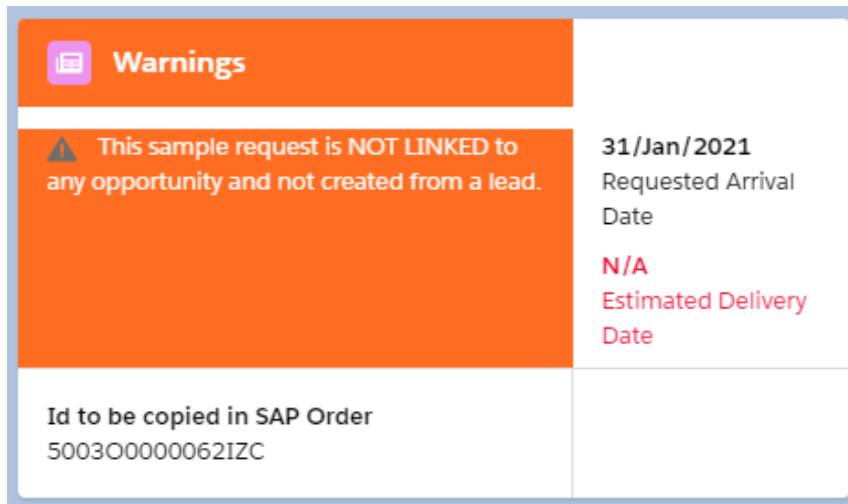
Warnings

This sample request is NOT LINKED to any opportunity and not created from a lead.

31/Jan/2021
Requested Arrival Date

N/A
Estimated Delivery Date

Id to be copied in SAP Order
5003O00000062IZC